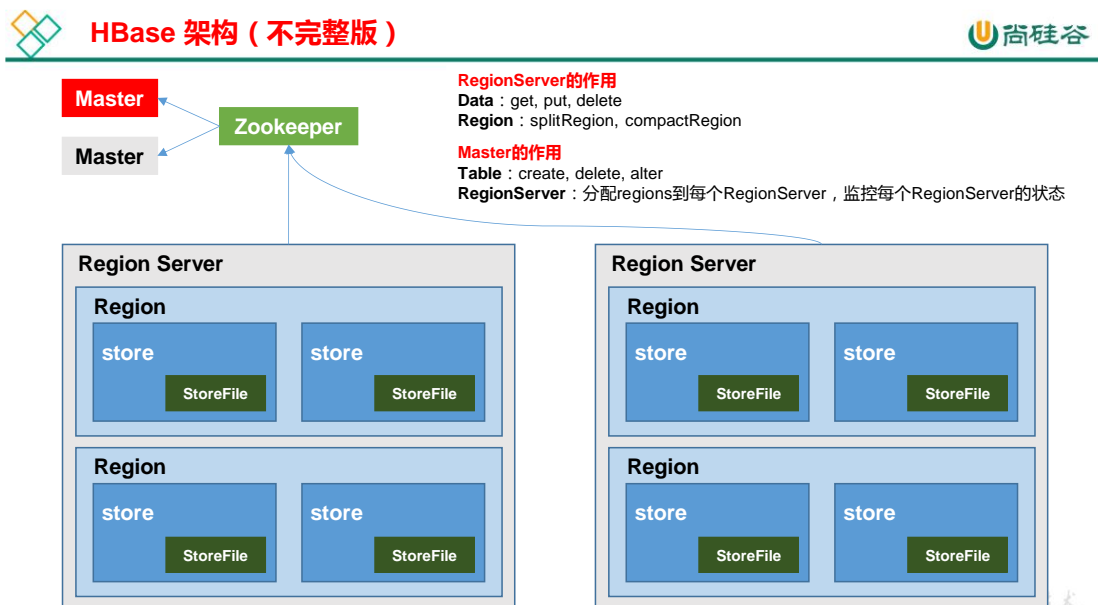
HBase 架构（不完整版）

尚硅谷

Master

Master

Zookeeper

RegionServer的作用
Data：get, put, delete
Region：splitRegion, compactRegion

Master的作用
Table：create, delete, alter
RegionServer：分配regions到每个RegionServer，监控每个RegionServer的状态

Region Server

Region

store

StoreFile

store

StoreFile

Region

store

StoreFile

store

StoreFile

Region Server

Region

store

StoreFile

store

StoreFile

Region

store

StoreFile

store

StoreFile